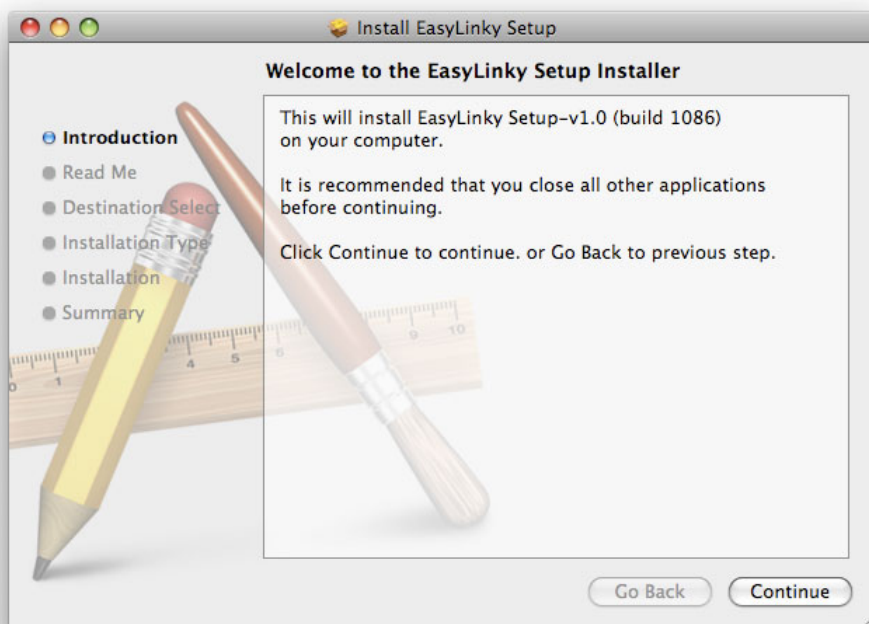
Install EasyLinky Setup

Welcome to the EasyLinky Setup Installer

Introduction
Read Me
Destination Select
Installation Type
Installation
Summary

This will install EasyLinky Setup-v1.0 (build 1086) on your computer.

It is recommended that you close all other applications before continuing.

Click Continue to continue. or Go Back to previous step.

Go Back
Continue